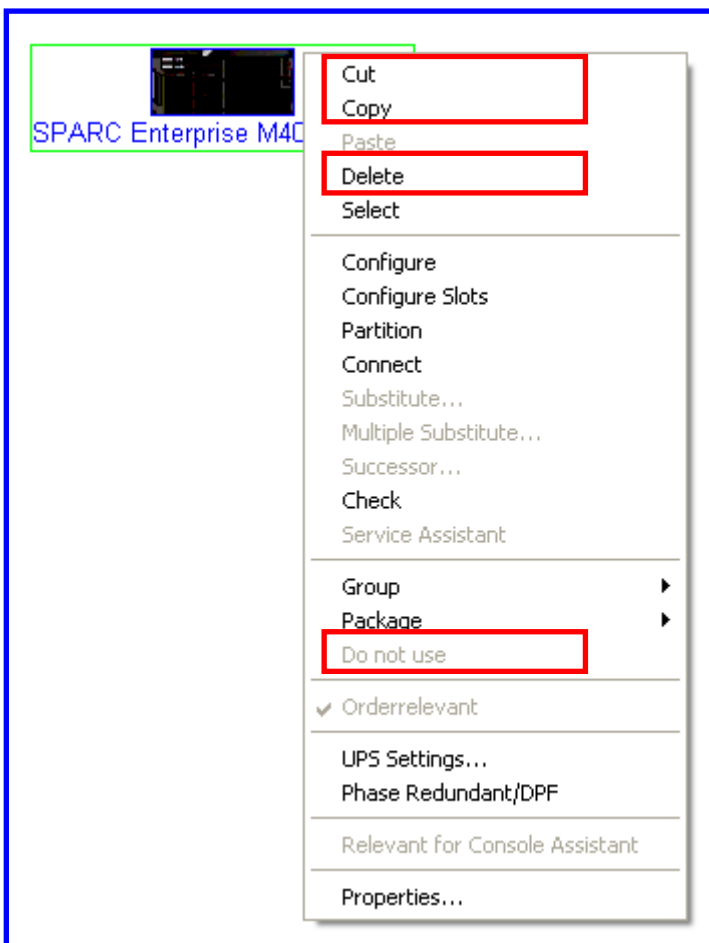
SPARC Enterprise M40

Cut
Copy
Paste
Delete
Select

Configure
Configure Slots
Partition
Connect
Substitute...
Multiple Substitute...
Successor...
Check
Service Assistant

Group
Package
Do not use

Orderrelevant

UPS Settings...
Phase Redundant/DPF

Relevant for Console Assistant

Properties...